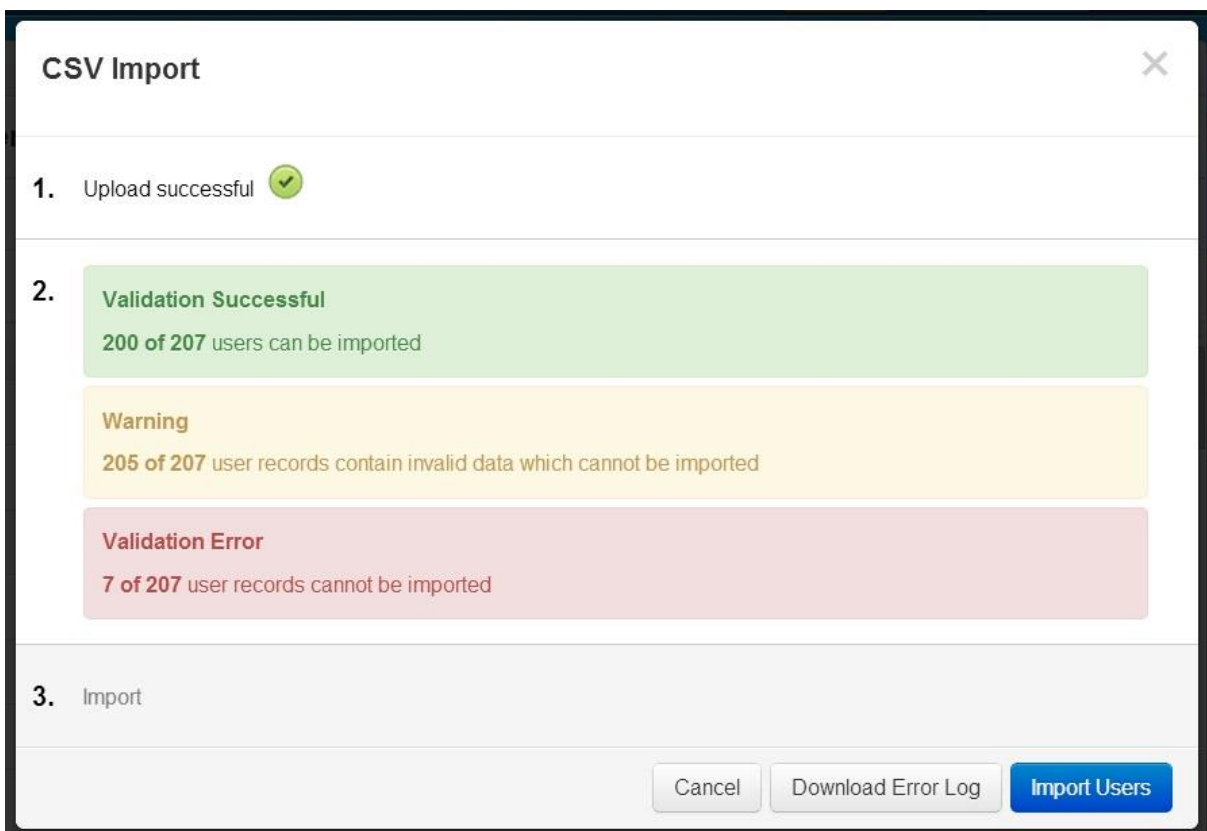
CSV Import

×

1. Upload successful

2. Validation Successful

200 of 207 users can be imported

Warning

205 of 207 user records contain invalid data which cannot be imported

Validation Error

7 of 207 user records cannot be imported

3. Import

Cancel | Download Error Log | Import Users